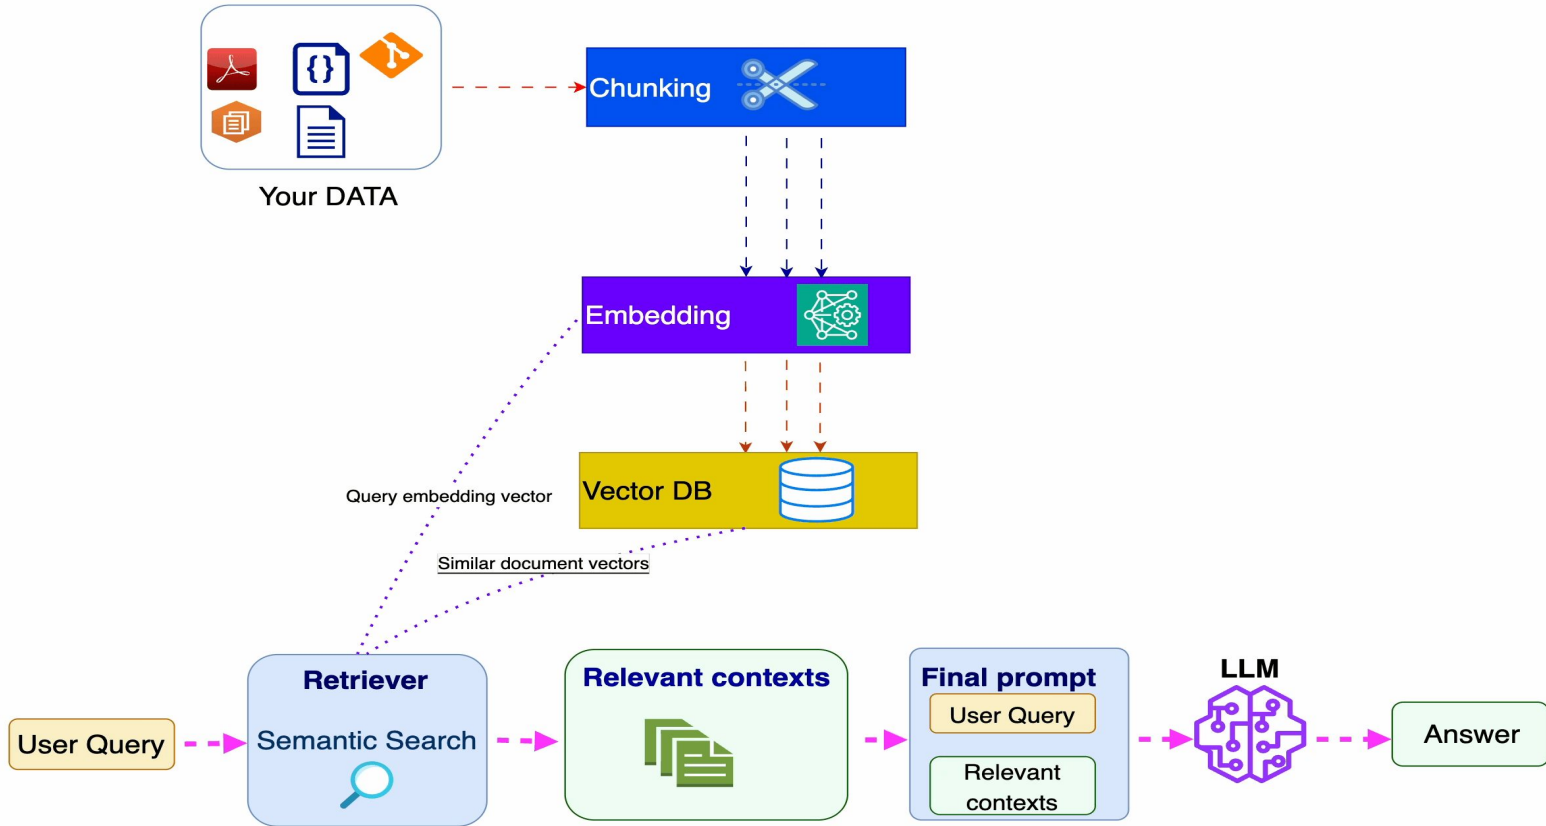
Your DATA

Chunking

Embedding

Vector DB

Query embedding vector

Similar document vectors

User Query

Retriever

Semantic Search

Relevant contexts

Final prompt

User Query

Relevant contexts

LLM

Answer